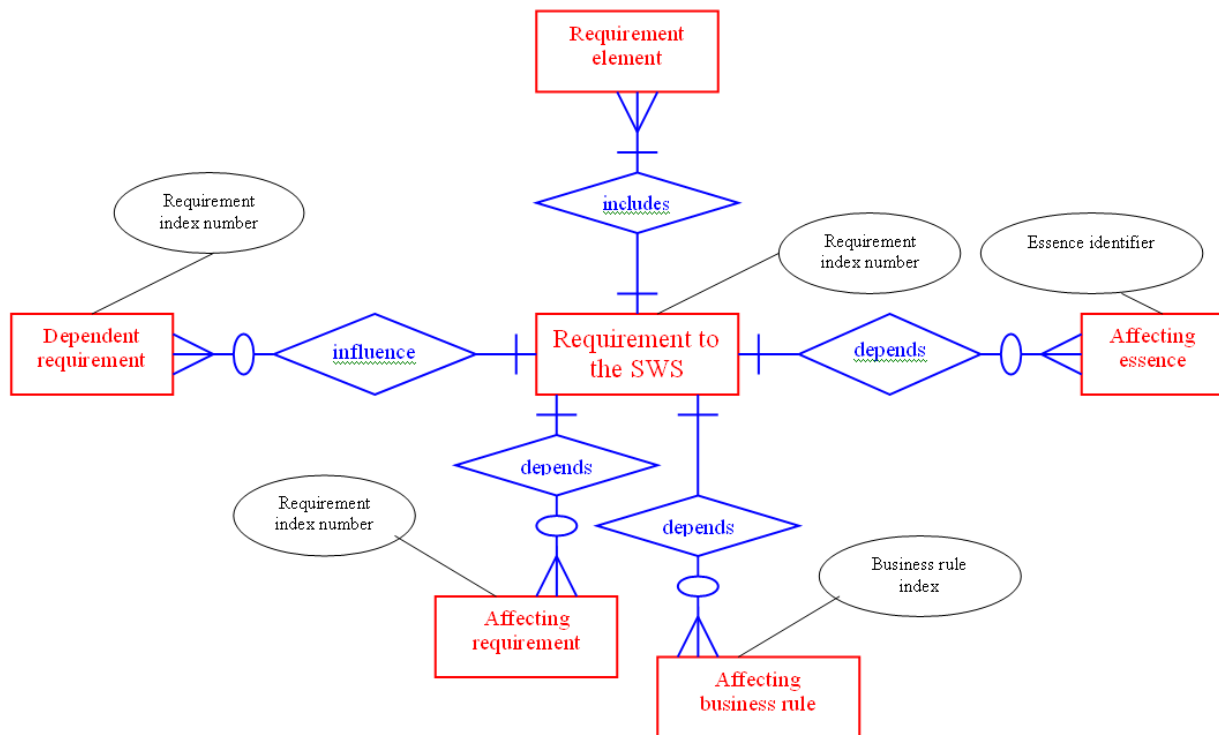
Requirement element

includes

Requirement index number

Requirement index number

Essence identifier

Dependent requirement

influence

Requirement to the SWS

depends

Affecting essence

depends

Requirement index number

depends

Business rule index

Affecting requirement

Affecting business rule